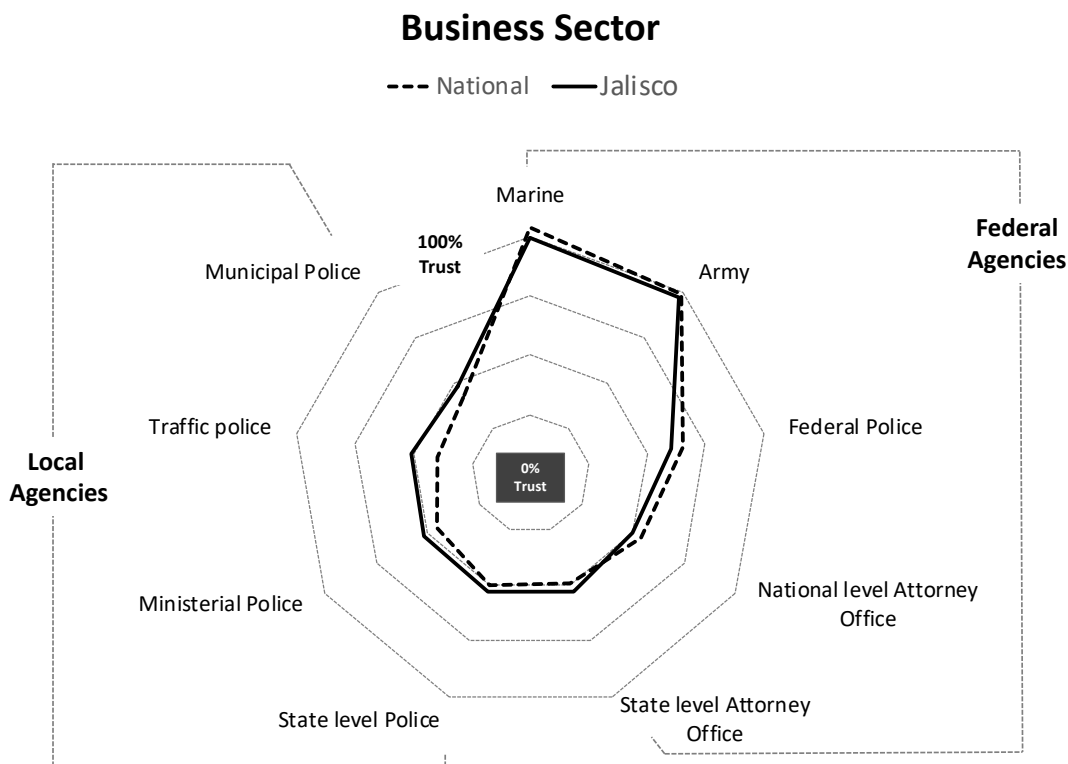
Business Sector

National Jalisco

Marine

100% Trust

Federal Agencies

Municipal Police

Army

Traffic police

Federal Police

Local Agencies

0% Trust

National level Attorney Office

Ministerial Police

State level Police

State level Attorney Office